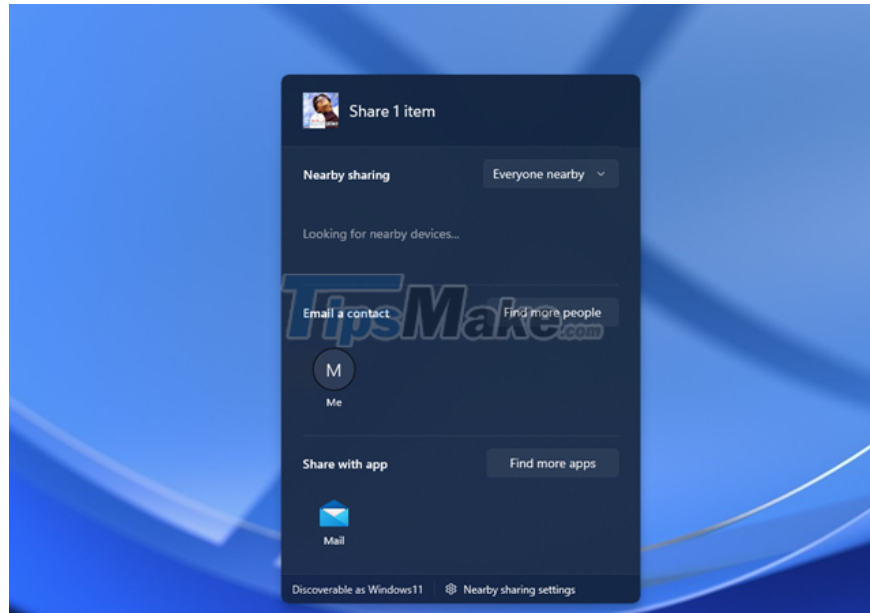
Share 1 item

Nearby sharing

Everyone nearby

Looking for nearby devices...

TipsMake.com

Email a contact

Find more people

M

Me

Share with app

Find more apps

Mail

Discoverable as Windows11

Nearby sharing settings